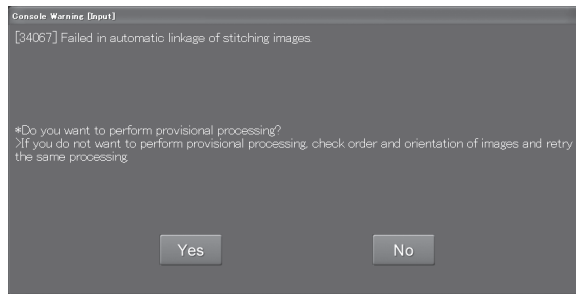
Console Warning [Input]

[34067] Failed in automatic linkage of stitching images.

*Do you want to perform provisional processing?
>If you do not want to perform provisional processing, check order and orientation of images and retry the same processing.

Yes

No